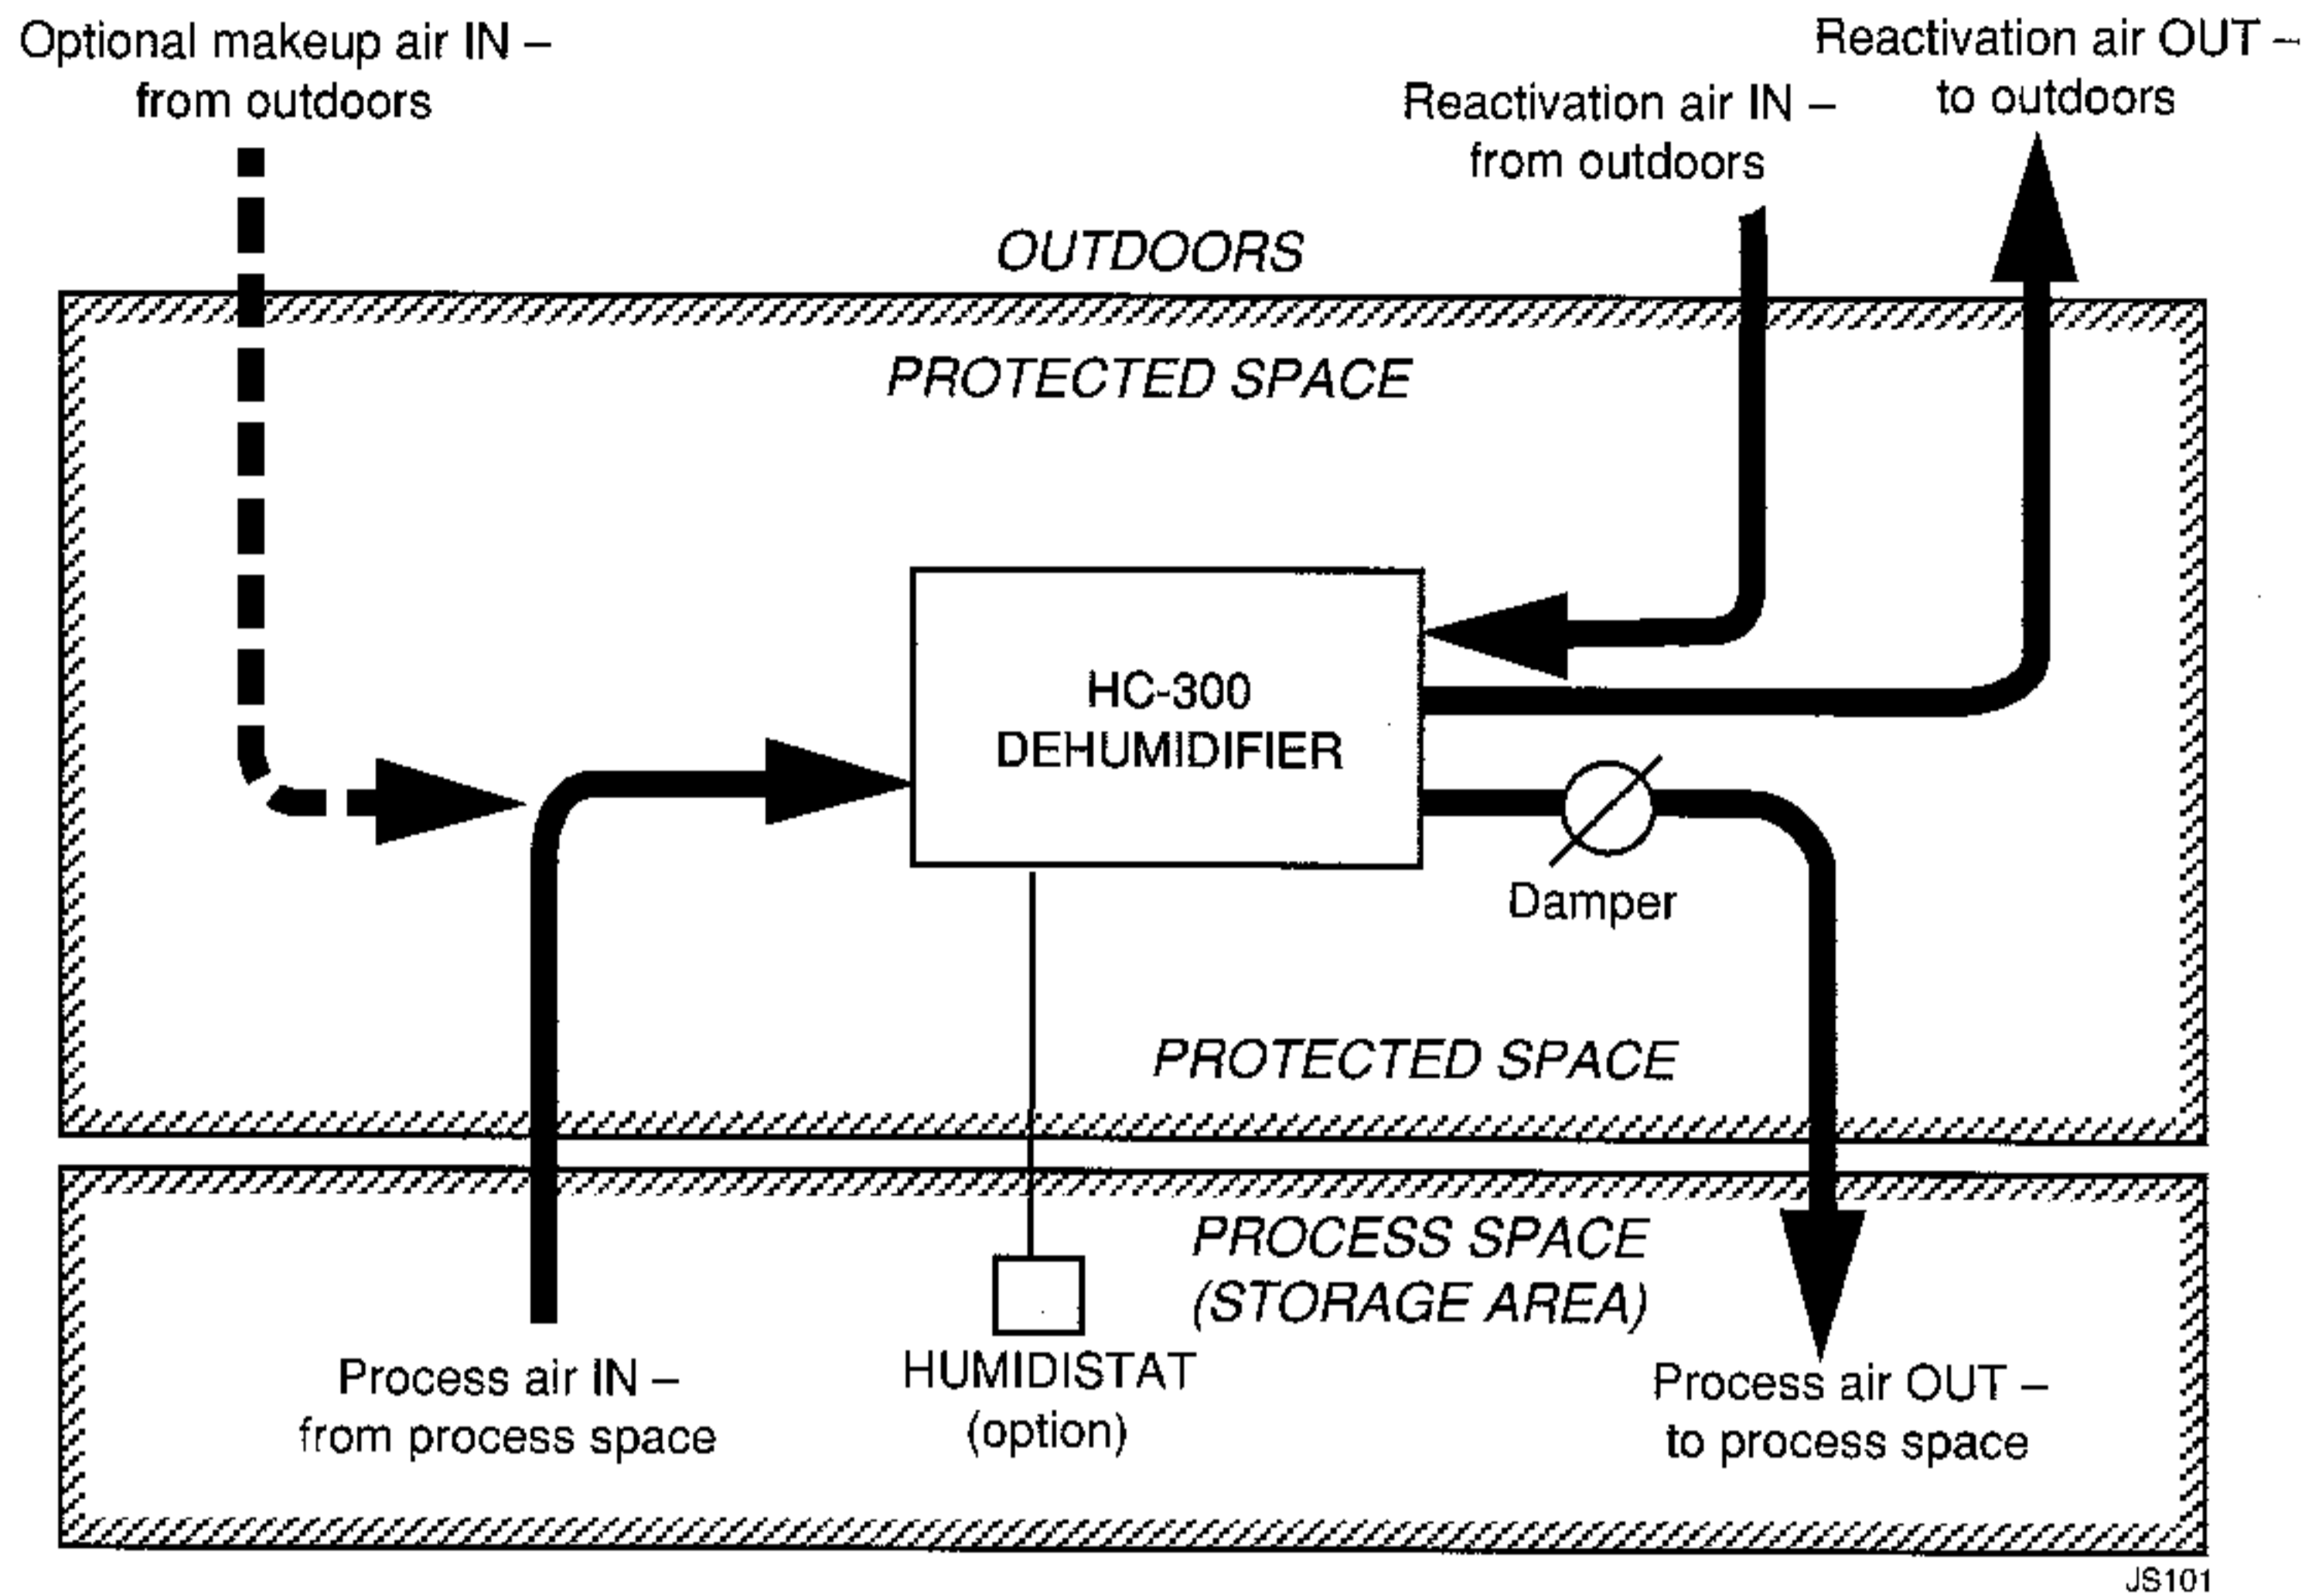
Optional makeup air IN – from outdoors

Reactivation air OUT – to outdoors

Reactivation air IN – from outdoors

OUTDOORS

PROTECTED SPACE

HC-300 DEHUMIDIFIER

Damper

PROTECTED SPACE

PROCESS SPACE (STORAGE AREA)

Process air IN – from process space

HUMIDISTAT (option)

Process air OUT – to process space

JS101